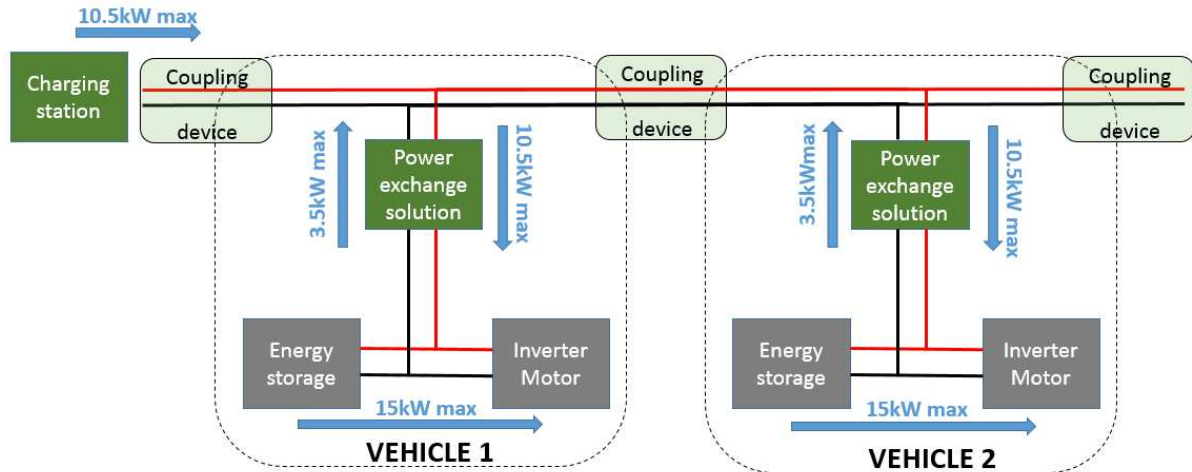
10.5kW max

Charging station

Coupling device

3.5kW max

Power exchange solution

10.5kW max

Energy storage

Inverter Motor

15kW max

VEHICLE 1

Coupling device

3.5kWmax

Power exchange solution

10.5kW max

Energy storage

Inverter Motor

15kW max

VEHICLE 2

Coupling device